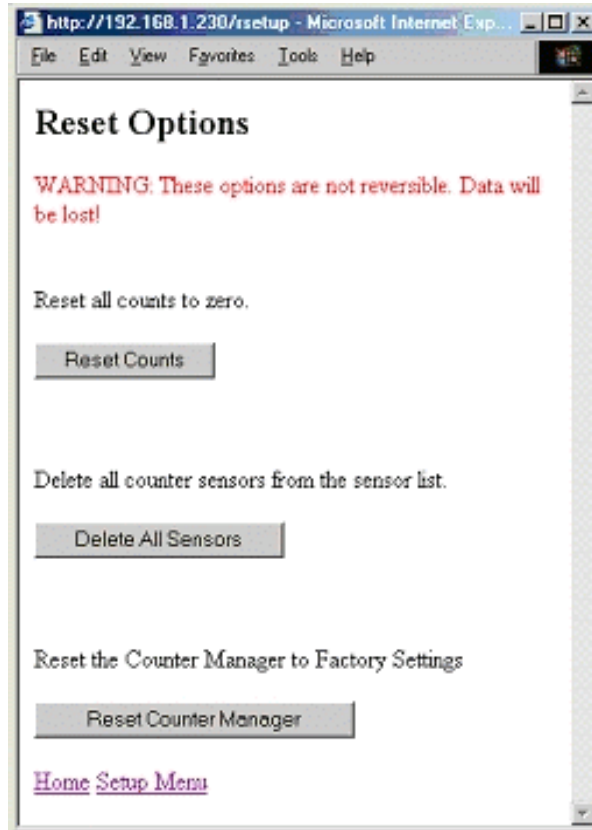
http://192.168.1.230/rsetup - Microsoft Internet Exp...

File Edit View Favorites Tools Help

Reset Options

WARNING: These options are not reversible. Data will be lost!

Reset all counts to zero.

Reset Counts

Delete all counter sensors from the sensor list.

Delete All Sensors

Reset the Counter Manager to Factory Settings

Reset Counter Manager

Home Setup Menu